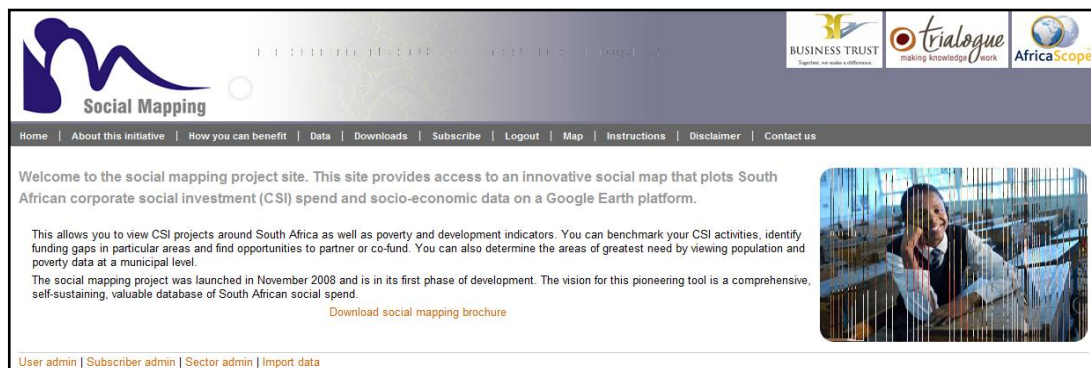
Social Mapping

BUSINESS TRUST
Together, we make a difference.

trialogue
making knowledge work

AfricaScope

Home | About this initiative | How you can benefit | Data | Downloads | Subscribe | Logout | Map | Instructions | Disclaimer | Contact us

Welcome to the social mapping project site. This site provides access to an innovative social map that plots South African corporate social investment (CSI) spend and socio-economic data on a Google Earth platform.

This allows you to view CSI projects around South Africa as well as poverty and development indicators. You can benchmark your CSI activities, identify funding gaps in particular areas and find opportunities to partner or co-fund. You can also determine the areas of greatest need by viewing population and poverty data at a municipal level.

The social mapping project was launched in November 2008 and is in its first phase of development. The vision for this pioneering tool is a comprehensive, self-sustaining, valuable database of South African social spend.

Download social mapping brochure

User admin | Subscriber admin | Sector admin | Import data